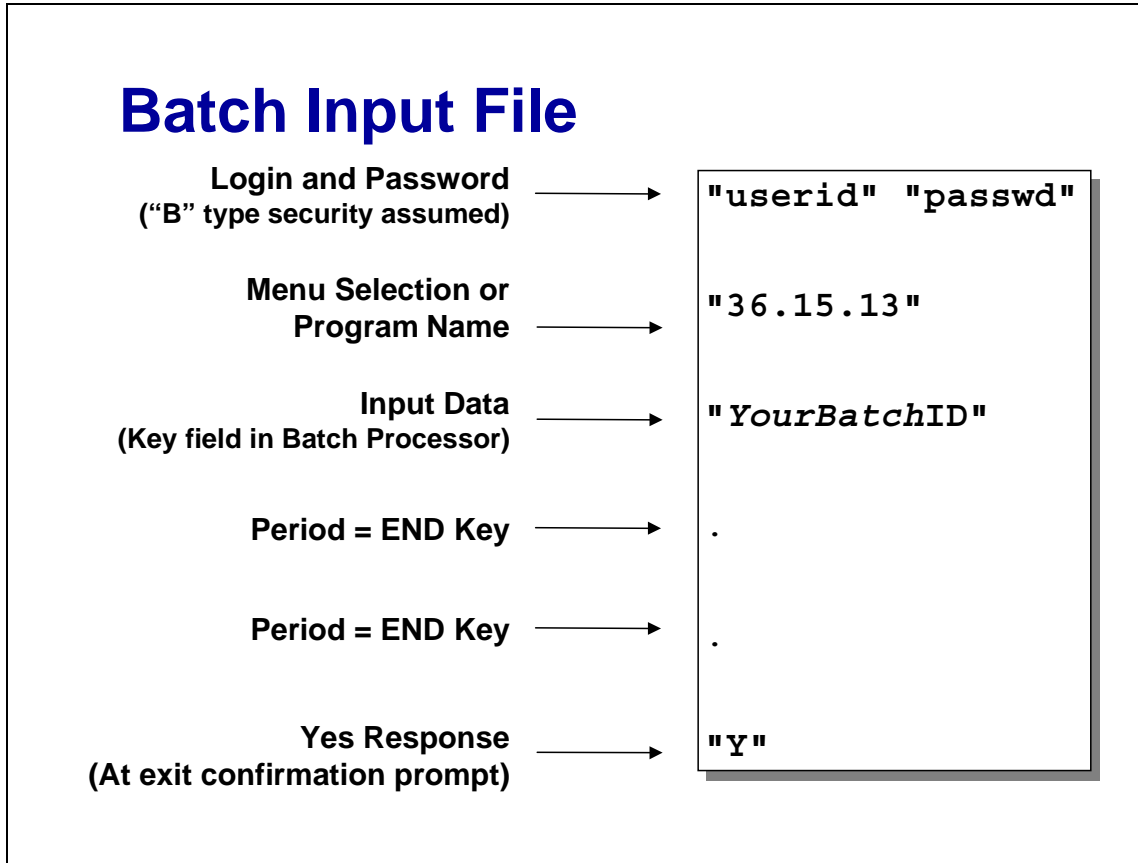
Batch Input File

Login and Password
("B" type security assumed)

"userid" "passwd"

Menu Selection or Program Name

"36.15.13"

Input Data
(Key field in Batch Processor)

"YourBatchID"

Period = END Key

.

Period = END Key

.

Yes Response
(At exit confirmation prompt)

"Y"